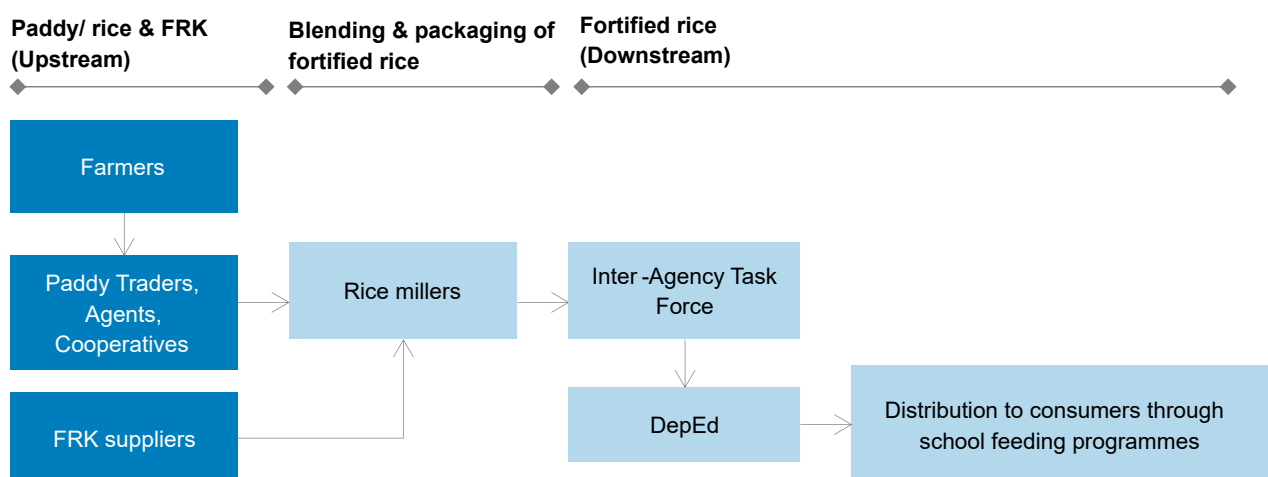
Paddy/ rice & FRK (Upstream)

Blending & packaging of fortified rice

Fortified rice (Downstream)

Farmers

Paddy Traders, Agents, Cooperatives

FRK suppliers

Rice millers

Inter -Agency Task Force

DepEd

Distribution to consumers through school feeding programmes